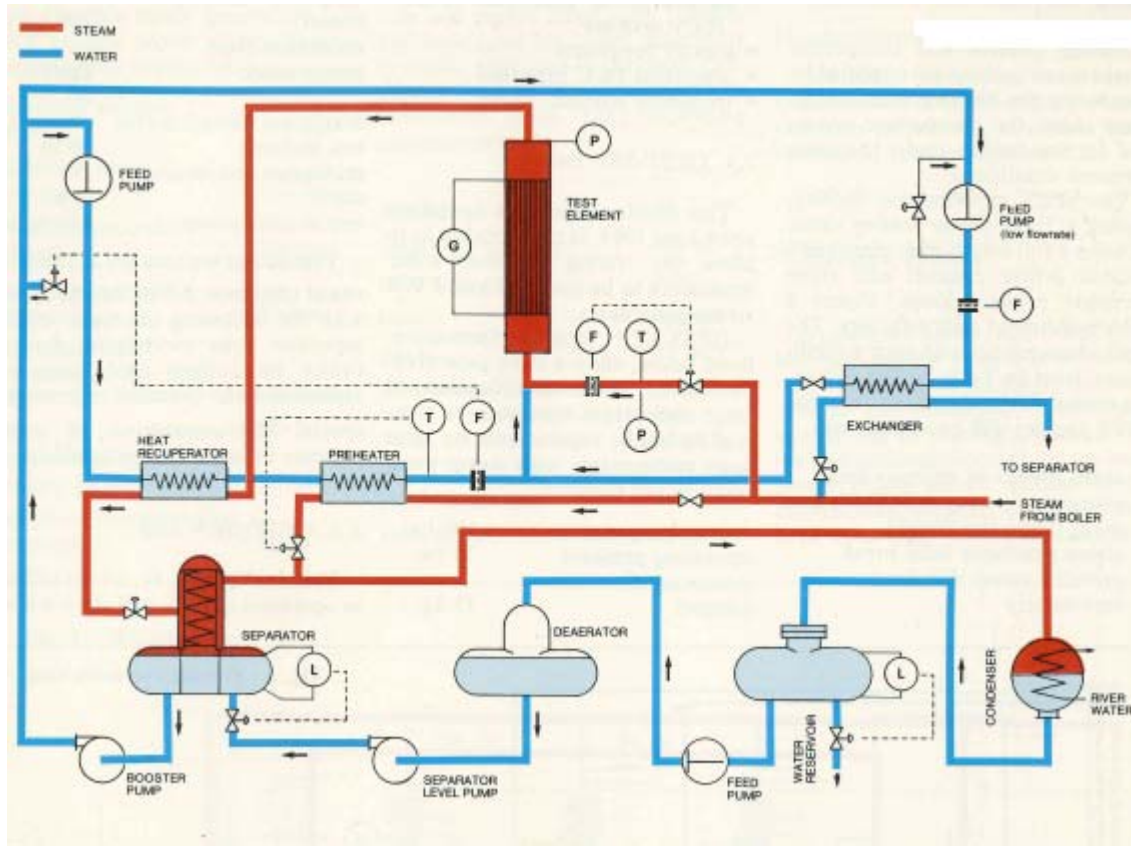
STEAM
WATER

FEED PUMP

P

TEST ELEMENT

G

FEED PUMP (low flowrate)

F

F

T

P

EXCHANGER

T

F

HEAT RECUPERATOR

PREHEATER

TO SEPARATOR

STEAM FROM BOILER

SEPARATOR

L

DEAERATOR

L

CONDENSER

RIVER WATER

WATER RESERVOIR

BOOSTER PUMP

SEPARATOR LEVEL PUMP

FEED PUMP